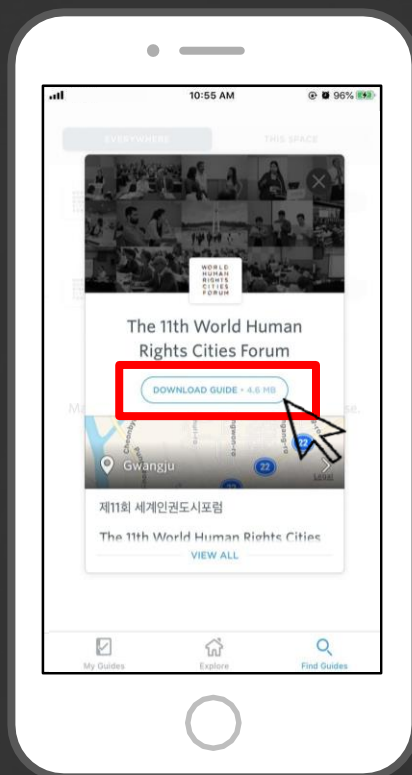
10:55 AM
96%

EVERYWHERE
THIS SPACE

WORLD HUMAN RIGHTS CITIES FORUM

The 11th World Human Rights Cities Forum

DOWNLOAD GUIDE • 4.6 MB

Ma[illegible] se.

Gwangju

22

제11회 세계인권도시포럼

The 11th World Human Rights Cities

VIEW ALL

My Guides
Explore
Find Guides